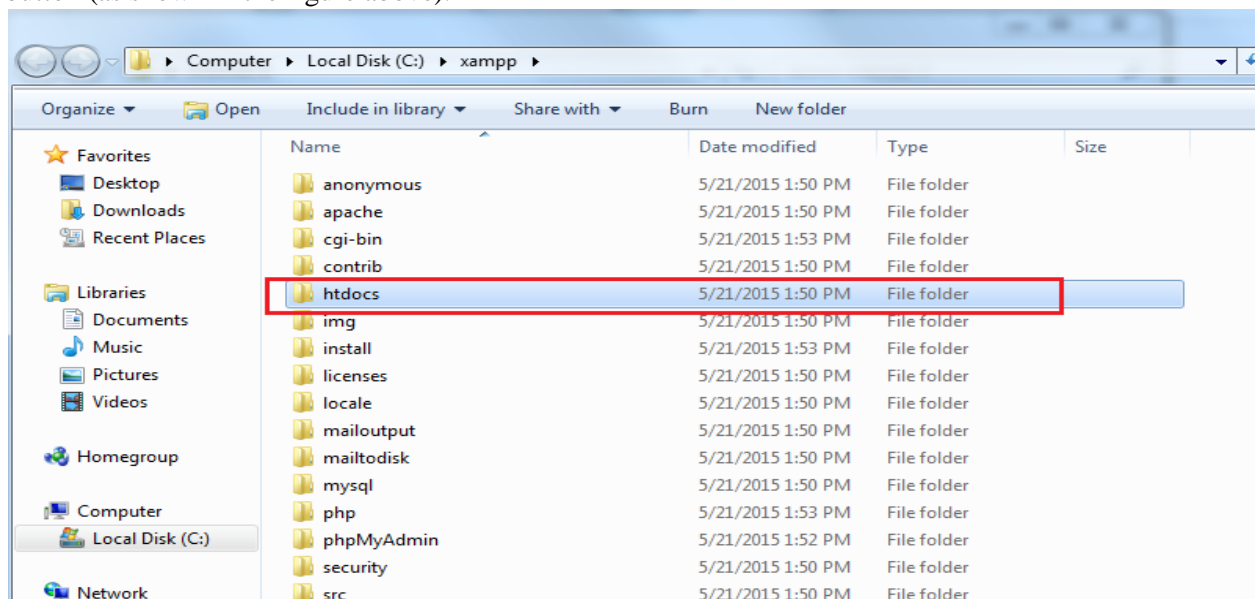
button (as shown in the figure above).

Computer ▸ Local Disk (C:) ▸ xampp ▸

Organize ▾ Open Include in library ▾ Share with ▾ Burn New folder

Favorites
Desktop
Downloads
Recent Places

Libraries
Documents
Music
Pictures
Videos

Homegroup

Computer
Local Disk (C:)

Network

| Name | Date modified | Type | Size |
|---|---|---|---|
| anonymous | 5/21/2015 1:50 PM | File folder | |
| apache | 5/21/2015 1:50 PM | File folder | |
| cgi-bin | 5/21/2015 1:53 PM | File folder | |
| contrib | 5/21/2015 1:50 PM | File folder | |
| htdocs | 5/21/2015 1:50 PM | File folder | |
| img | 5/21/2015 1:50 PM | File folder | |
| install | 5/21/2015 1:53 PM | File folder | |
| licenses | 5/21/2015 1:50 PM | File folder | |
| locale | 5/21/2015 1:50 PM | File folder | |
| mailoutput | 5/21/2015 1:50 PM | File folder | |
| mailtodisk | 5/21/2015 1:50 PM | File folder | |
| mysql | 5/21/2015 1:50 PM | File folder | |
| php | 5/21/2015 1:53 PM | File folder | |
| phpMyAdmin | 5/21/2015 1:52 PM | File folder | |
| security | 5/21/2015 1:50 PM | File folder | |
| src | 5/21/2015 1:50 PM | File folder | |